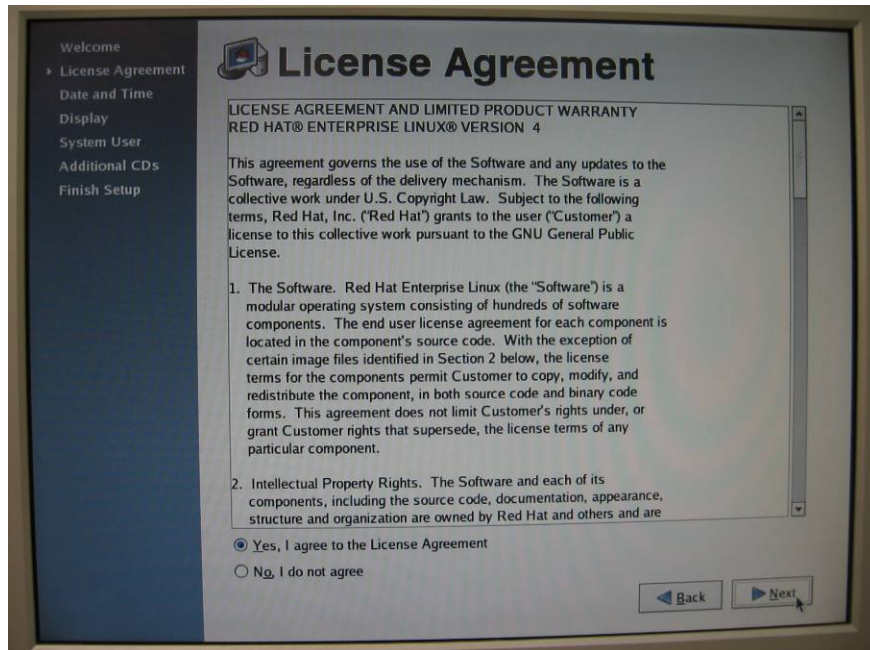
Welcome
License Agreement
Date and Time
Display
System User
Additional CDs
Finish Setup

License Agreement

LICENSE AGREEMENT AND LIMITED PRODUCT WARRANTY
RED HAT® ENTERPRISE LINUX® VERSION 4

This agreement governs the use of the Software and any updates to the Software, regardless of the delivery mechanism. The Software is a collective work under U.S. Copyright Law. Subject to the following terms, Red Hat, Inc. ("Red Hat") grants to the user ("Customer") a license to this collective work pursuant to the GNU General Public License.

1. The Software. Red Hat Enterprise Linux (the "Software") is a modular operating system consisting of hundreds of software components. The end user license agreement for each component is located in the component's source code. With the exception of certain image files identified in Section 2 below, the license terms for the components permit Customer to copy, modify, and redistribute the component, in both source code and binary code forms. This agreement does not limit Customer's rights under, or grant Customer rights that supersede, the license terms of any particular component.

2. Intellectual Property Rights. The Software and each of its components, including the source code, documentation, appearance, structure and organization are owned by Red Hat and others and are

Yes, I agree to the License Agreement
No, I do not agree

Back
Next